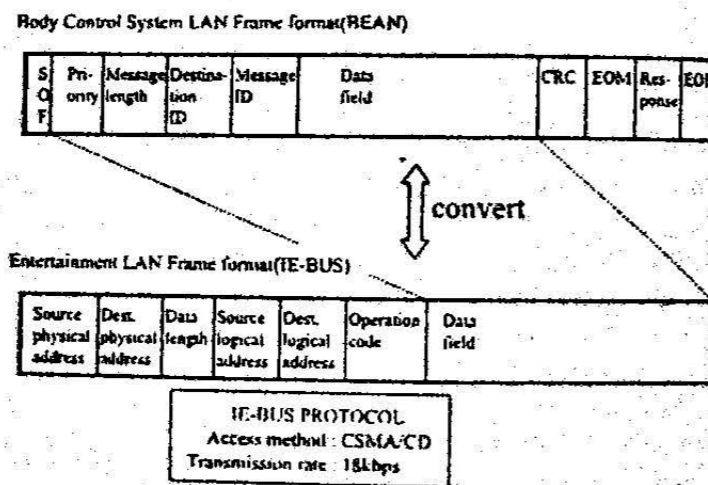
Body Control System LAN Frame format(BEAN)

| SOF | Priority | Message length | Destination ID | Message ID | Data field | CRC | EOM | Response | EOF |
|---|---|---|---|---|---|---|---|---|---|

convert

Entertainment LAN Frame format(IE-BUS)

| Source physical address | Dest. physical address | Data length | Source logical address | Dest. logical address | Operation code | Data field |
|---|---|---|---|---|---|---|

IE-BUS PROTOCOL
Access method : CSMA/CD
Transmission rate : 18kbps